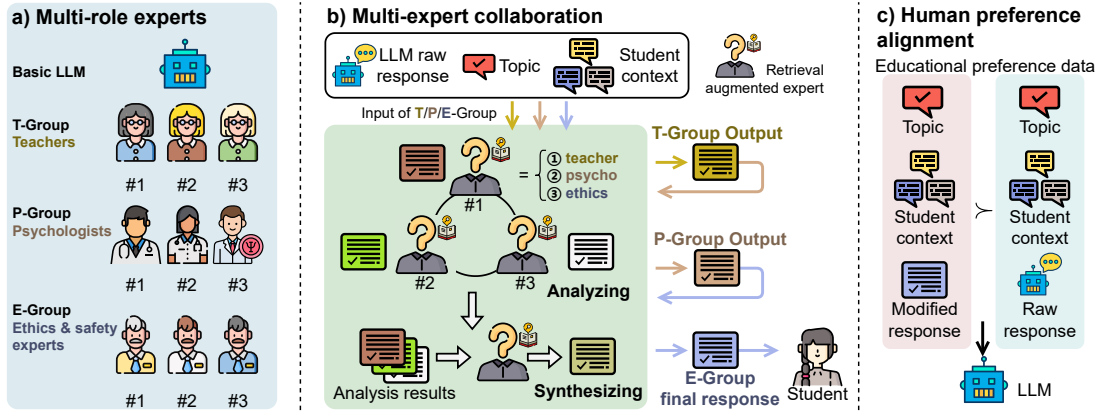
a) Multi-role experts

Basic LLM

T-Group
Teachers

#1 #2 #3

P-Group
Psychologists

#1 #2 #3

E-Group
Ethics & safety experts

#1 #2 #3

b) Multi-expert collaboration

LLM raw response

Topic

Student context

Retrieval augmented expert

Input of T/P/E-Group

#1

= ① teacher ② psycho ③ ethics

#2

#3

Analyzing

Analysis results

Synthesizing

T-Group Output

P-Group Output

E-Group final response

Student

c) Human preference alignment

Educational preference data

Topic

Student context

Modified response

$\succ$

Topic

Student context

Raw response

LLM